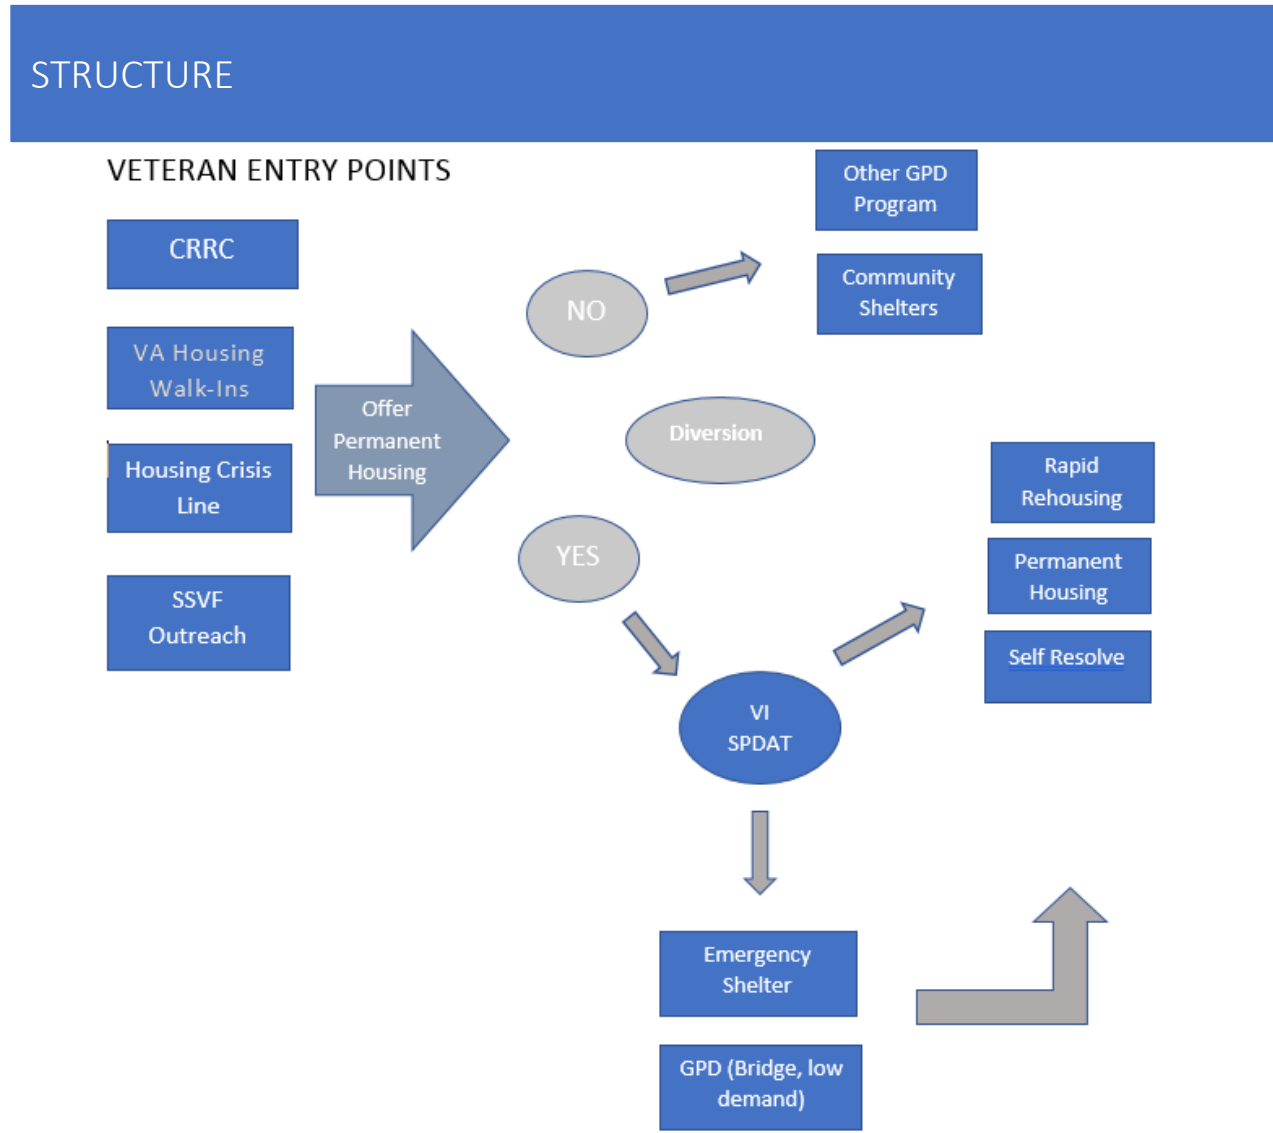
STRUCTURE

VETERAN ENTRY POINTS

CRRC

VA Housing Walk-Ins

Housing Crisis Line

SSVF Outreach

Offer Permanent Housing

NO

Other GPD Program

Community Shelters

Diversion

YES

VI SPDAT

Rapid Rehousing

Permanent Housing

Self Resolve

Emergency Shelter

GPD (Bridge, low demand)